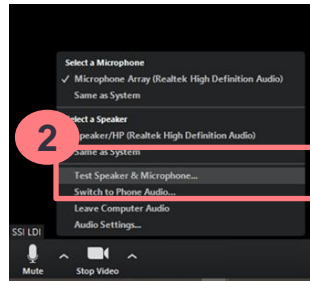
Select a Microphone
✓ Microphone Array (Realtek High Definition Audio)
Same as System

Select a Speaker
Speaker/HP (Realtek High Definition Audio)
Same as System

2

Test Speaker & Microphone...
Switch to Phone Audio...
Leave Computer Audio
Audio Settings...

SSI LDI

Mute
Stop Video